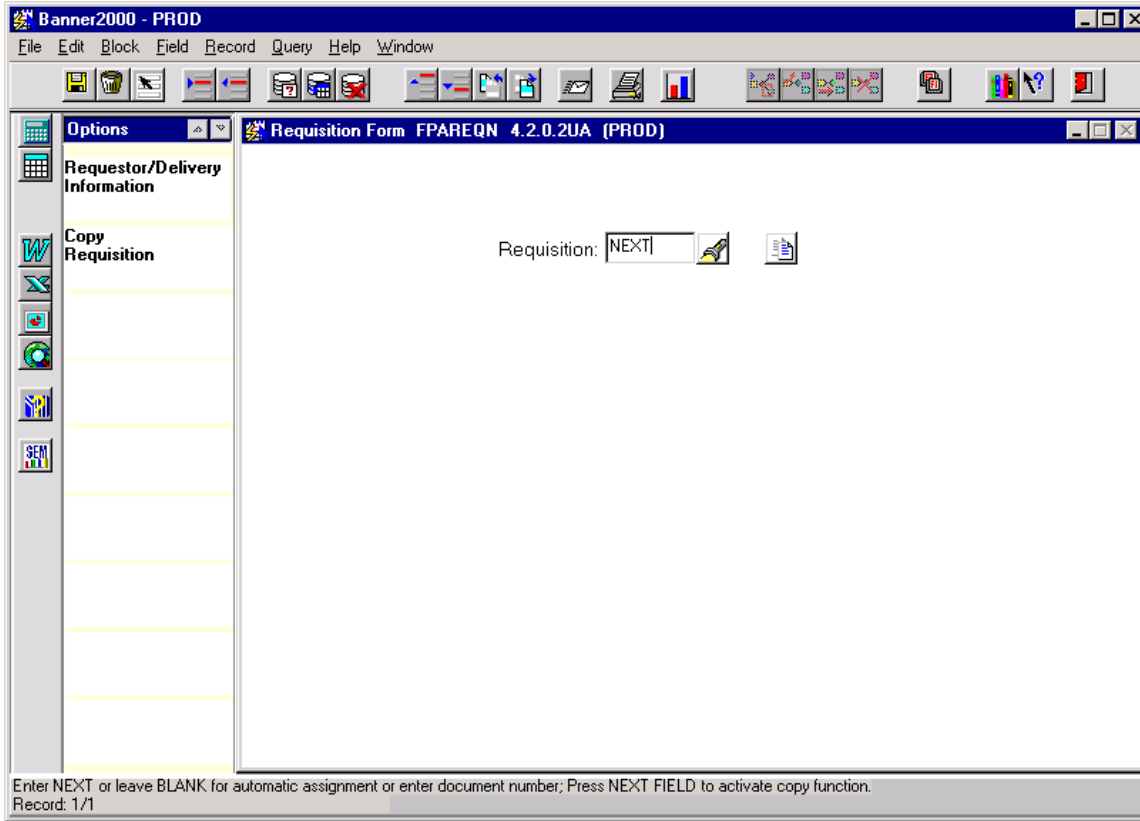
Banner2000 - PROD

File Edit Block Field Record Query Help Window

Options

Requestor/Delivery Information

Copy Requisition

Requisition Form FPAREQN 4.2.0.2UA (PROD)

Requisition: NEXT

Enter NEXT or leave BLANK for automatic assignment or enter document number; Press NEXT FIELD to activate copy function.
Record: 1/1